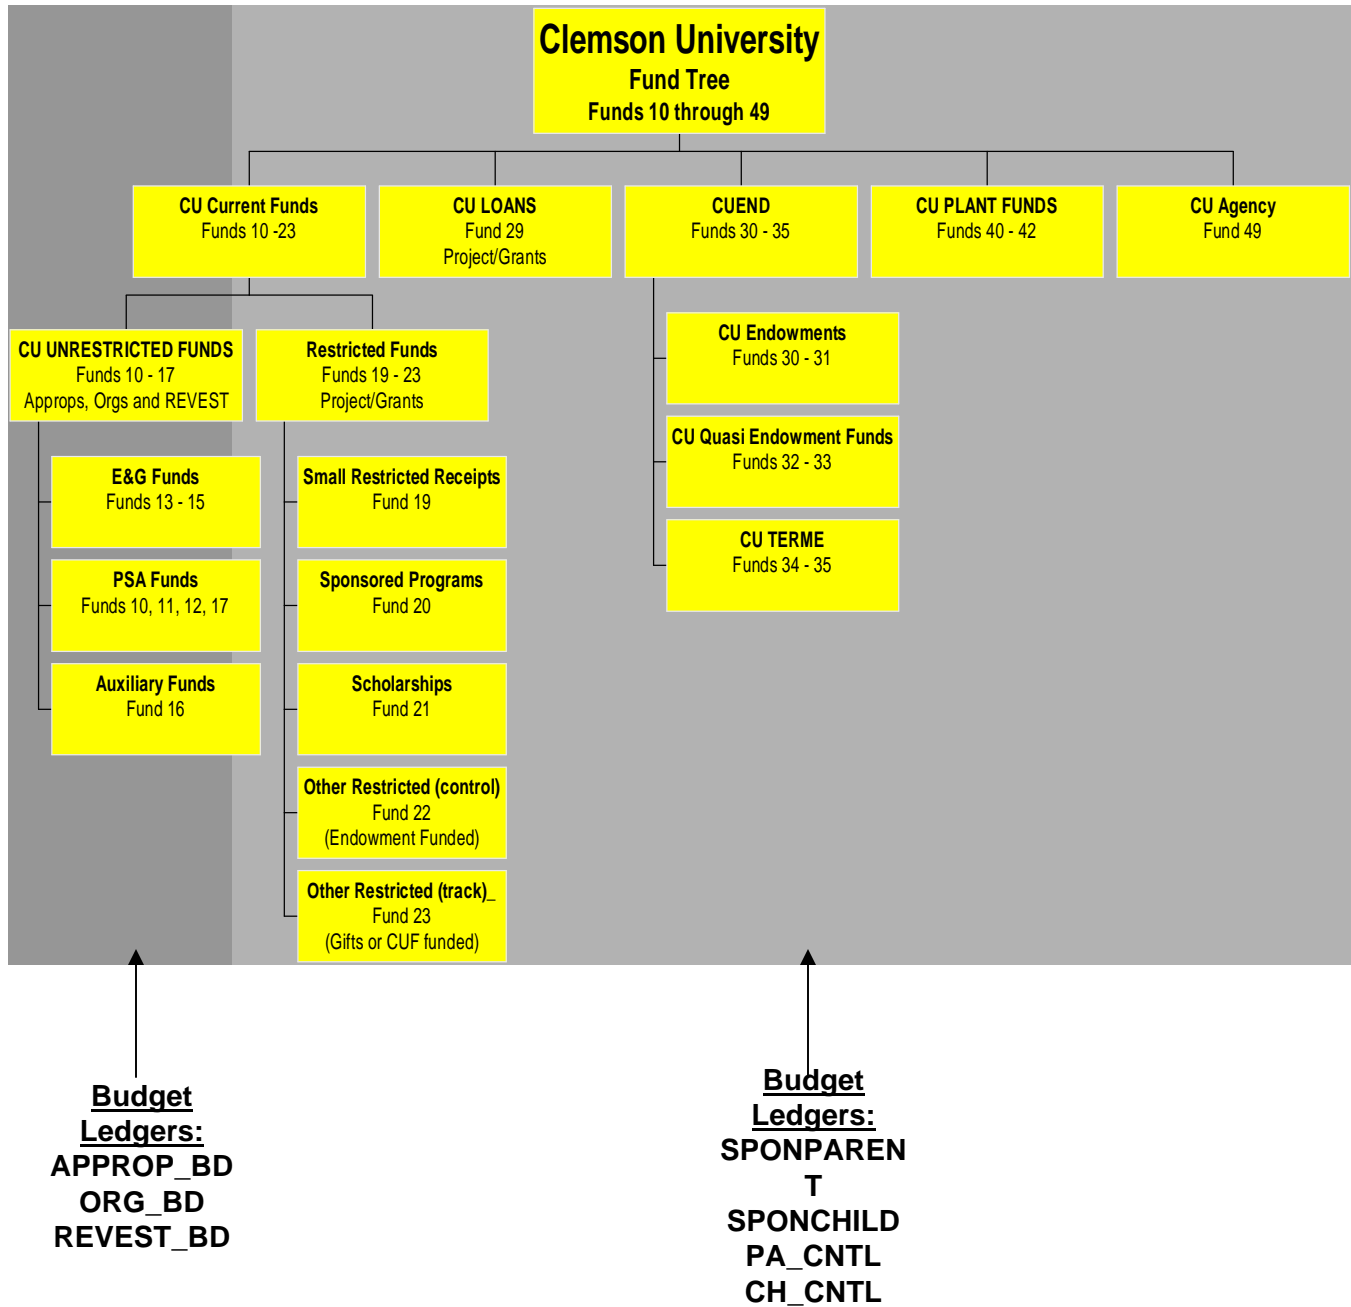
Clemson University
Fund Tree
Funds 10 through 49

CU Current Funds
Funds 10 -23

CU LOANS
Fund 29
Project/Grants

CUEND
Funds 30 - 35

CU PLANT FUNDS
Funds 40 - 42

CU Agency
Fund 49

CU UNRESTRICTED FUNDS
Funds 10 - 17
Approps, Orgs and REVEST

Restricted Funds
Funds 19 - 23
Project/Grants

CU Endowments
Funds 30 - 31

CU Quasi Endowment Funds
Funds 32 - 33

CU TERME
Funds 34 - 35

E&G Funds
Funds 13 - 15

PSA Funds
Funds 10, 11, 12, 17

Auxiliary Funds
Fund 16

Small Restricted Receipts
Fund 19

Sponsored Programs
Fund 20

Scholarships
Fund 21

Other Restricted (control)
Fund 22
(Endowment Funded)

Other Restricted (track)_
Fund 23
(Gifts or CUF funded)

Budget Ledgers:
APPROP_BD
ORG_BD
REVEST_BD

Budget Ledgers:
SPONPARENT
SPONCHILD
PA_CNTL
CH_CNTL